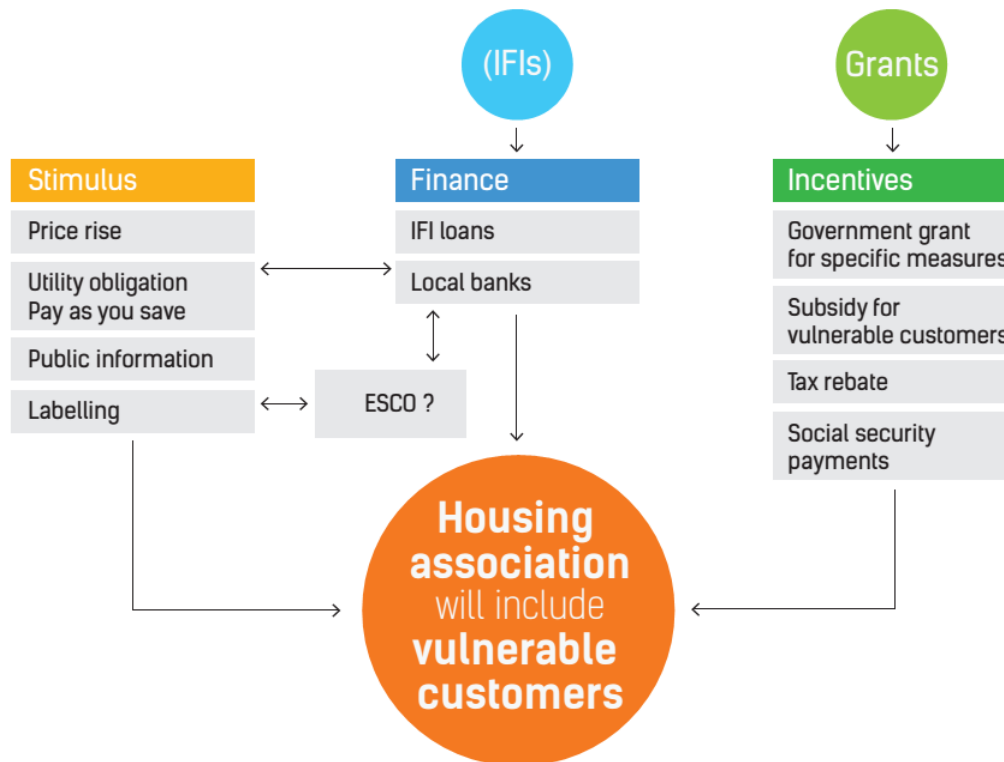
(IFIs)

Grants

Stimulus

Price rise

Utility obligation
Pay as you save

Public information

Labelling

Finance

IFI loans

Local banks

ESCO ?

Incentives

Government grant for specific measures

Subsidy for vulnerable customers

Tax rebate

Social security payments

Housing association will include vulnerable customers